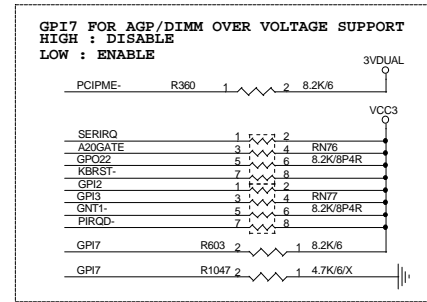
GPI7 FOR AGP/DIMM OVER VOLTAGE SUPPORT
HIGH : DISABLE
LOW : ENABLE

3VDUAL

PCIPME- R360 1 2 8.2K/6

VCC3

SERIRQ 1 2
A20GATE 3 4 RN76
GPO22 5 6 8.2K/8P4R
KBRST- 7 8
GPI2 1 2
GPI3 3 4 RN77
GNT1- 5 6 8.2K/8P4R
PIRQD- 7 8

GPI7 R603 2 1 8.2K/6

GPI7 R1047 2 1 4.7K/6/X